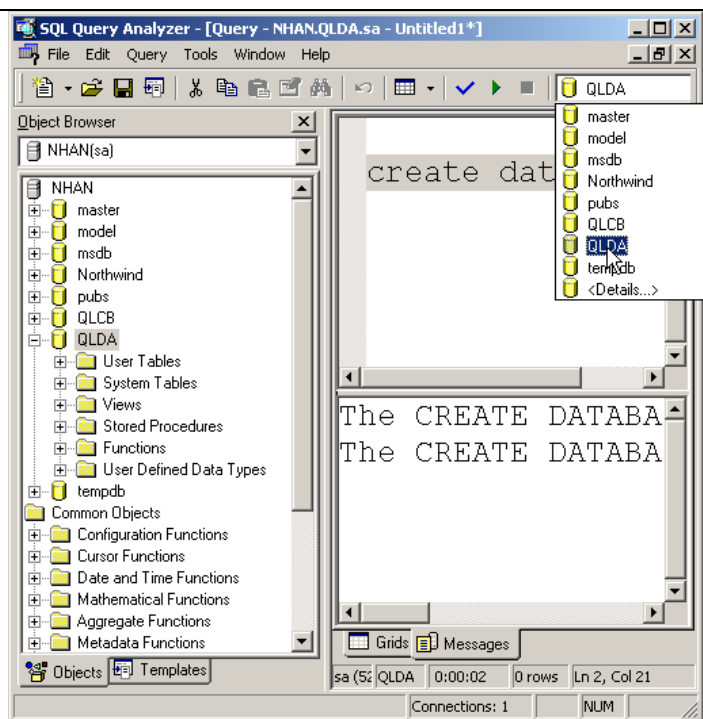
SQL Query Analyzer - [Query - NHAN.QLDA.sa - Untitled1*]

File Edit Query Tools Window Help

QLDA

Object Browser

NHAN(sa)

NHAN
master
model
msdb
Northwind
pubs
QLCB
QLDA
User Tables
System Tables
Views
Stored Procedures
Functions
User Defined Data Types
tempdb
Common Objects
Configuration Functions
Cursor Functions
Date and Time Functions
Mathematical Functions
Aggregate Functions
Metadata Functions

Objects Templates

master
model
msdb
Northwind
pubs
QLCB
QLDA
tempdb
<Details...>

create dat

The CREATE DATABA
The CREATE DATABA

Grids Messages

sa (52 QLDA 0:00:02 0 rows Ln 2, Col 21

Connections: 1 NUM